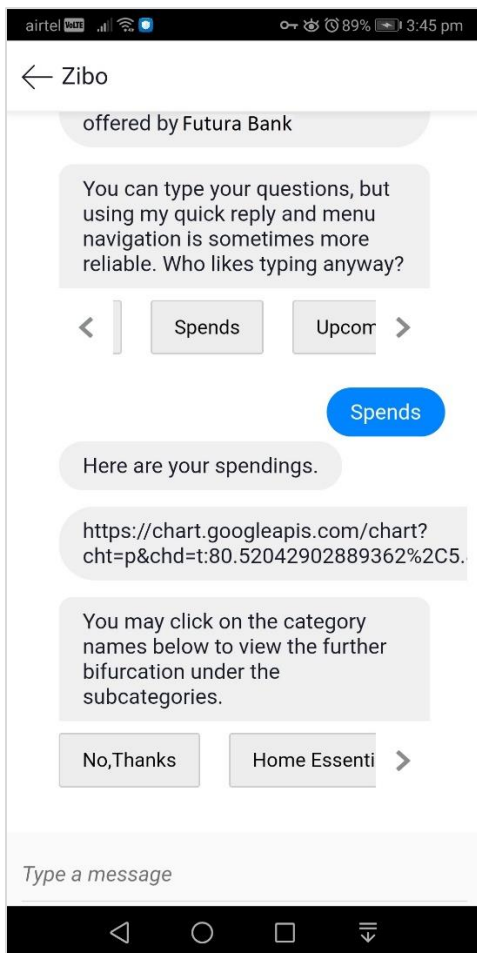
airtel VoLTE 89% 3:45 pm

Zibo

offered by Futura Bank

You can type your questions, but using my quick reply and menu navigation is sometimes more reliable. Who likes typing anyway?

Spends

Upcom

Spends

Here are your spendings.

https://chart.googleapis.com/chart?cht=p&chd=t:80.52042902889362%2C5.

You may click on the category names below to view the further bifurcation under the subcategories.

No,Thanks

Home Essenti

Type a message